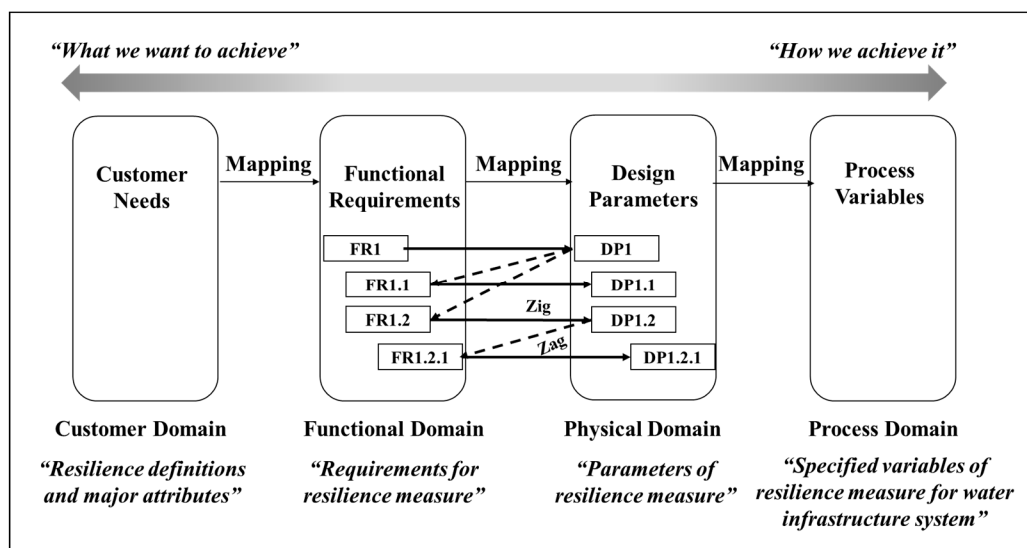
"What we want to achieve"

"How we achieve it"

Customer Needs

Mapping

Functional Requirements

Mapping

Design Parameters

Mapping

Process Variables

FR1

DP1

FR1.1

DP1.1

Zig

FR1.2

DP1.2

Zag

FR1.2.1

DP1.2.1

Customer Domain

"Resilience definitions and major attributes"

Functional Domain

"Requirements for resilience measure"

Physical Domain

"Parameters of resilience measure"

Process Domain

"Specified variables of resilience measure for water infrastructure system"